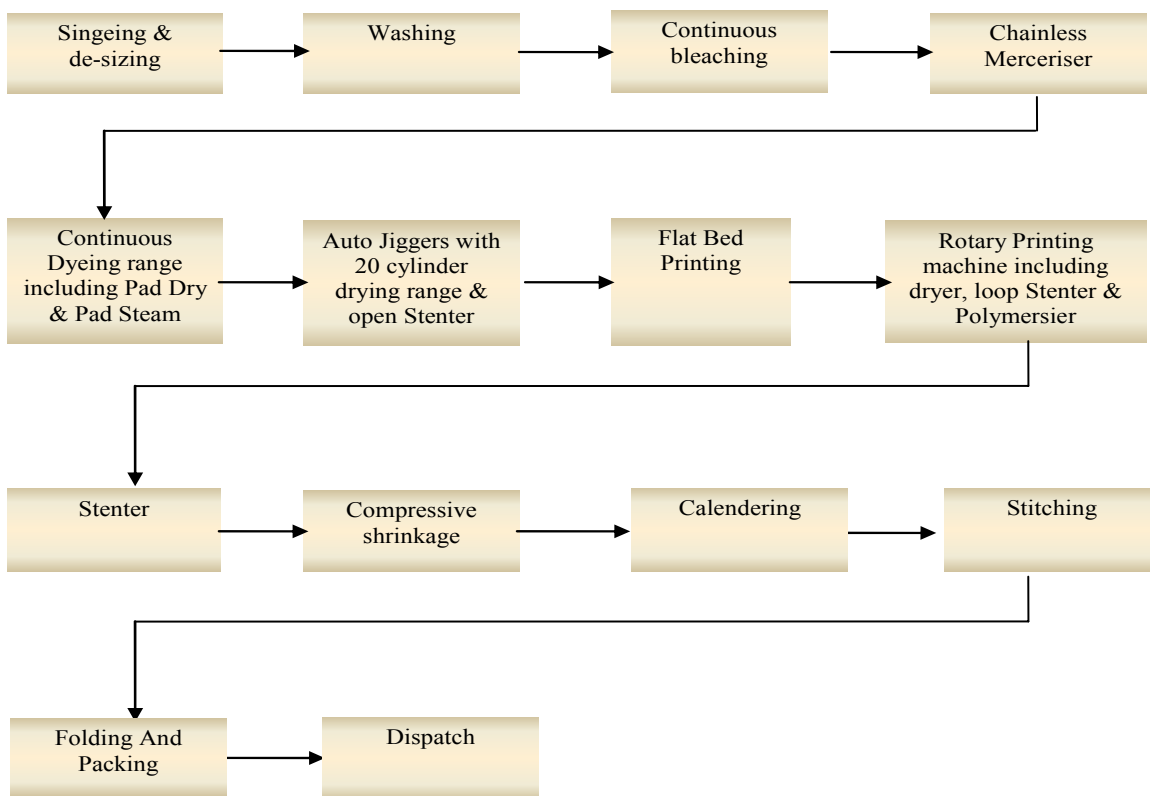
Singeing & de-sizing

Washing

Continuous bleaching

Chainless Merceriser

Continuous Dyeing range including Pad Dry & Pad Steam

Auto Jiggers with 20 cylinder drying range & open Stenter

Flat Bed Printing

Rotary Printing machine including dryer, loop Stenter & Polymersier

Stenter

Compressive shrinkage

Calendering

Stitching

Folding And Packing

Dispatch